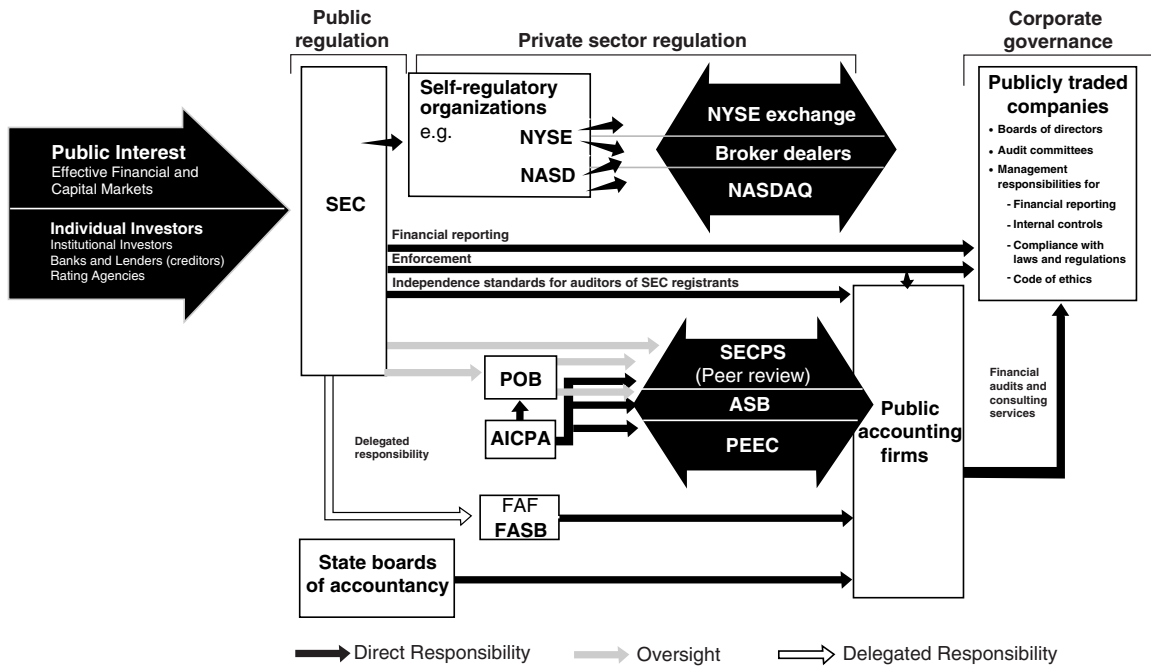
Public regulation

Private sector regulation

Corporate governance

Public Interest
Effective Financial and Capital Markets

Individual Investors
Institutional Investors
Banks and Lenders (creditors)
Rating Agencies

SEC

Self-regulatory organizations
e.g.
NYSE
NASD

NYSE exchange
Broker dealers
NASDAQ

Publicly traded companies
• Boards of directors
• Audit committees
• Management responsibilities for
- Financial reporting
- Internal controls
- Compliance with laws and regulations
- Code of ethics

Financial reporting
Enforcement
Independence standards for auditors of SEC registrants

POB
AICPA

SECPS
(Peer review)
ASB
PEEC

Public accounting firms

Financial audits and consulting services

Delegated responsibility

FAF
FASB

State boards of accountancy

Direct Responsibility
Oversight
Delegated Responsibility